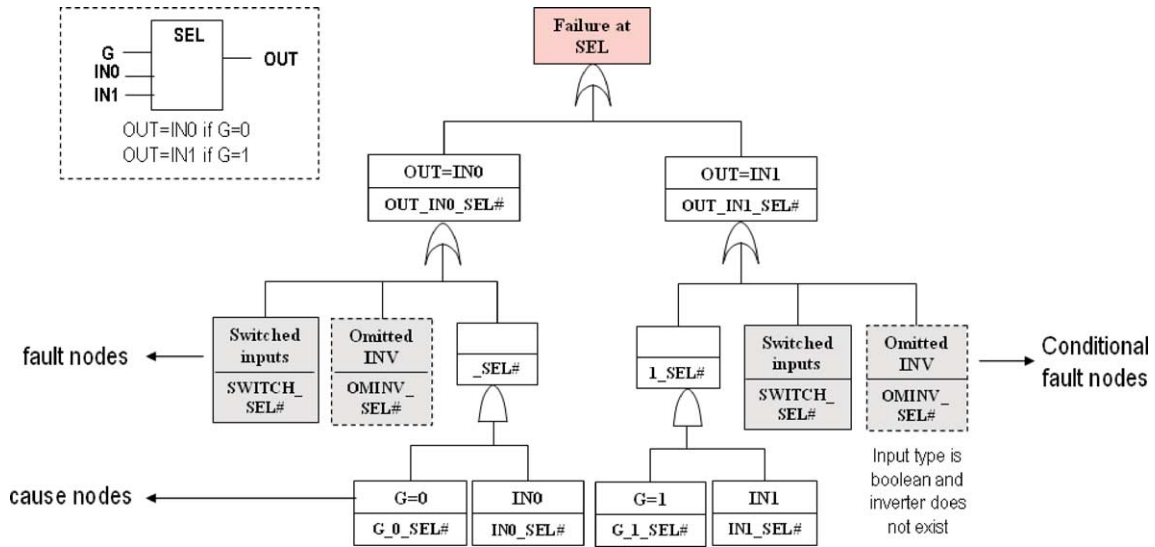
SEL

G

IN0

IN1

OUT

OUT=IN0 if G=0
OUT=IN1 if G=1

Failure at SEL

OUT=IN0

OUT_IN0_SEL#

OUT=IN1

OUT_IN1_SEL#

fault nodes

Switched inputs

SWITCH_ SEL#

Omitted INV

OMINV_ SEL#

_SEL#

1_SEL#

Switched inputs

SWITCH_ SEL#

Omitted INV

OMINV_ SEL#

Conditional fault nodes

Input type is boolean and inverter does not exist

cause nodes

G=0

G_0_SEL#

IN0

IN0_SEL#

G=1

G_1_SEL#

IN1

IN1_SEL#